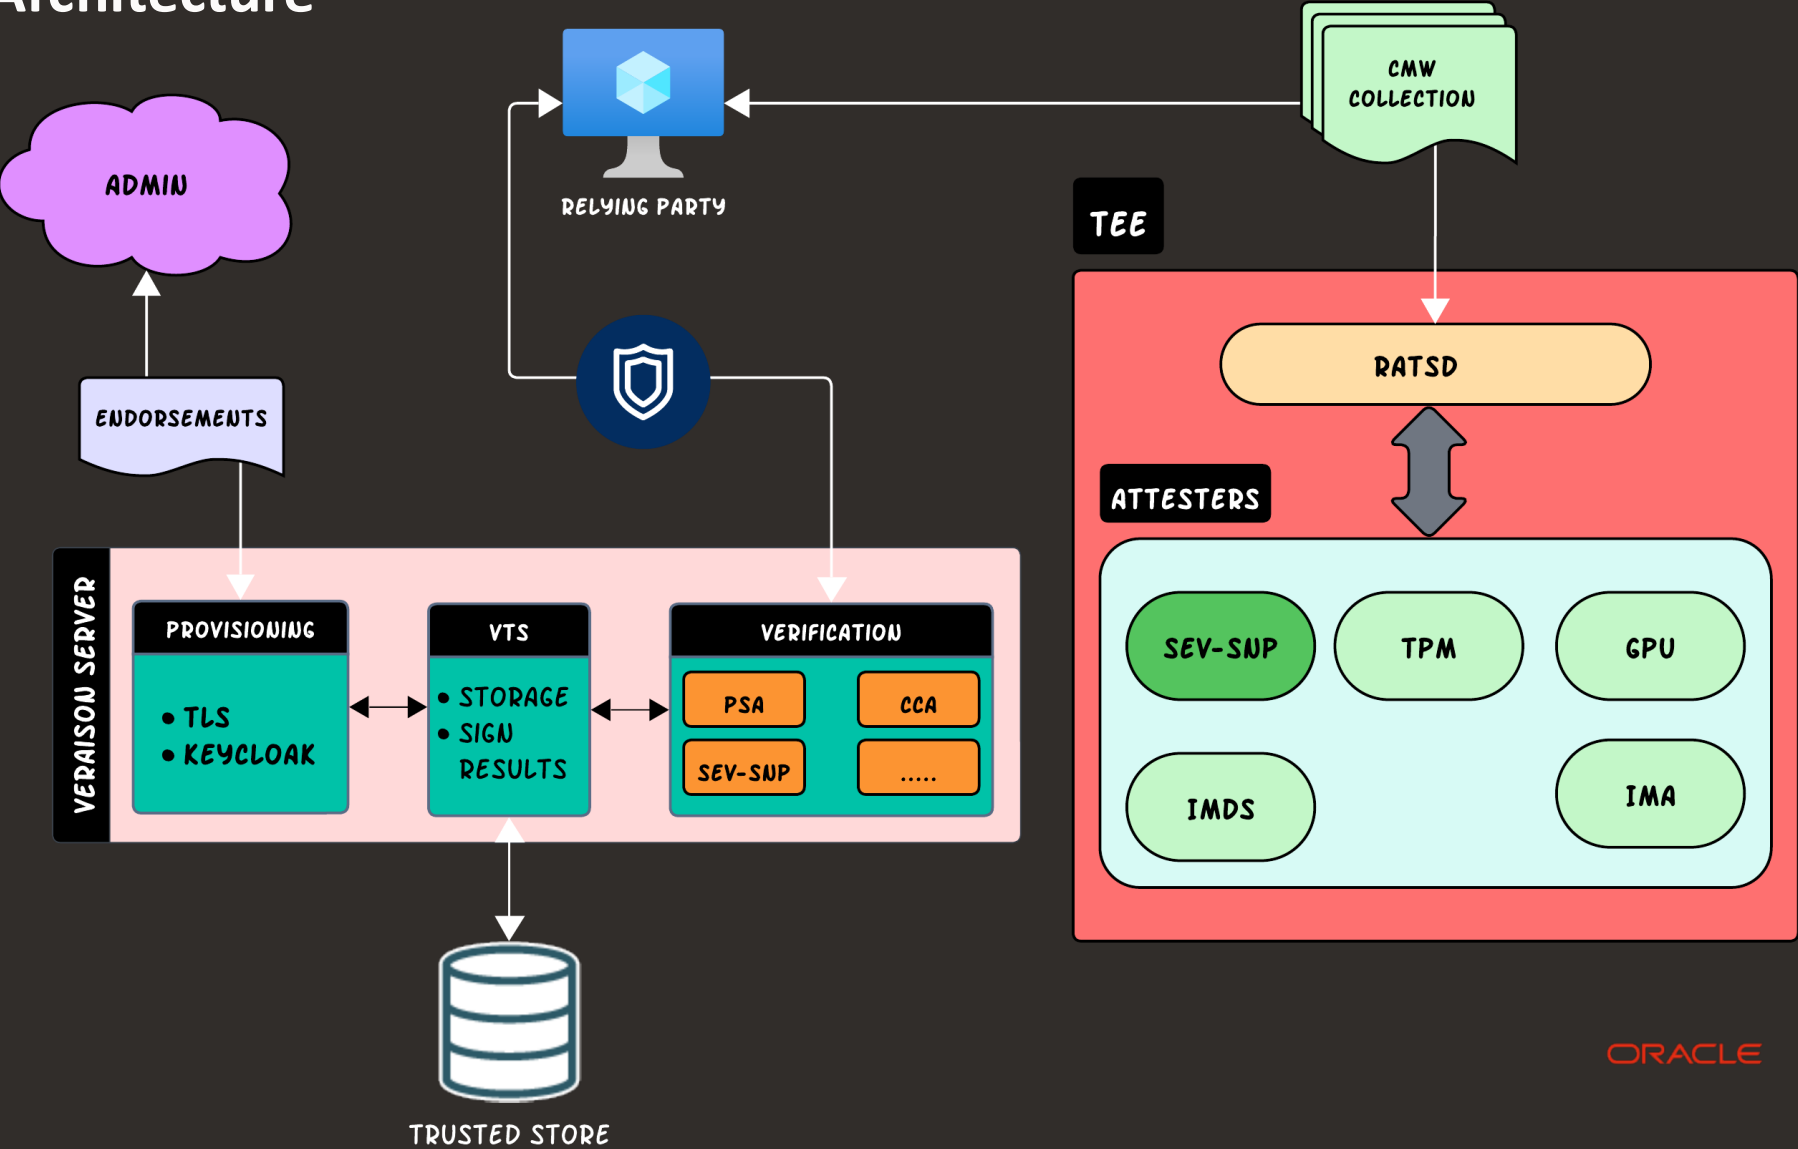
Architecture

ADMIN

RELYING PARTY

CMW COLLECTION

TEE

ENDORSEMENTS

RATSD

ATTESTERS

VERAISON SERVER

PROVISIONING

• TLS
• KEYCLOAK

VTS

• STORAGE
• SIGN RESULTS

VERIFICATION

PSA

CCA

SEV-SNP

.....

SEV-SNP

TPM

GPU

IMDS

IMA

TRUSTED STORE

ORACLE